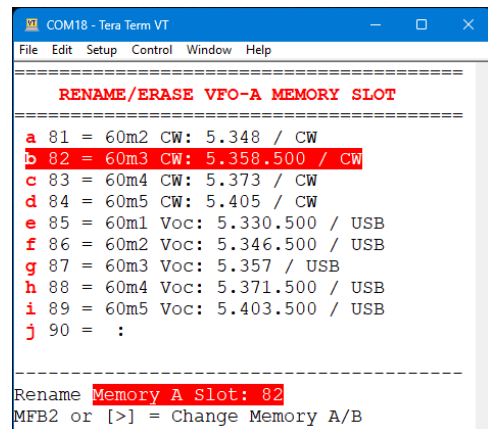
COM18 - Tera Term VT

File Edit Setup Control Window Help

========================================
RENAME/ERASE VFO-A MEMORY SLOT
========================================
a 81 = 60m2 CW: 5.348 / CW
b 82 = 60m3 CW: 5.358.500 / CW
c 83 = 60m4 CW: 5.373 / CW
d 84 = 60m5 CW: 5.405 / CW
e 85 = 60m1 Voc: 5.330.500 / USB
f 86 = 60m2 Voc: 5.346.500 / USB
g 87 = 60m3 Voc: 5.357 / USB
h 88 = 60m4 Voc: 5.371.500 / USB
i 89 = 60m5 Voc: 5.403.500 / USB
j 90 = :

----------------------------------------
Rename Memory A Slot: 82
MFB2 or [>] = Change Memory A/B